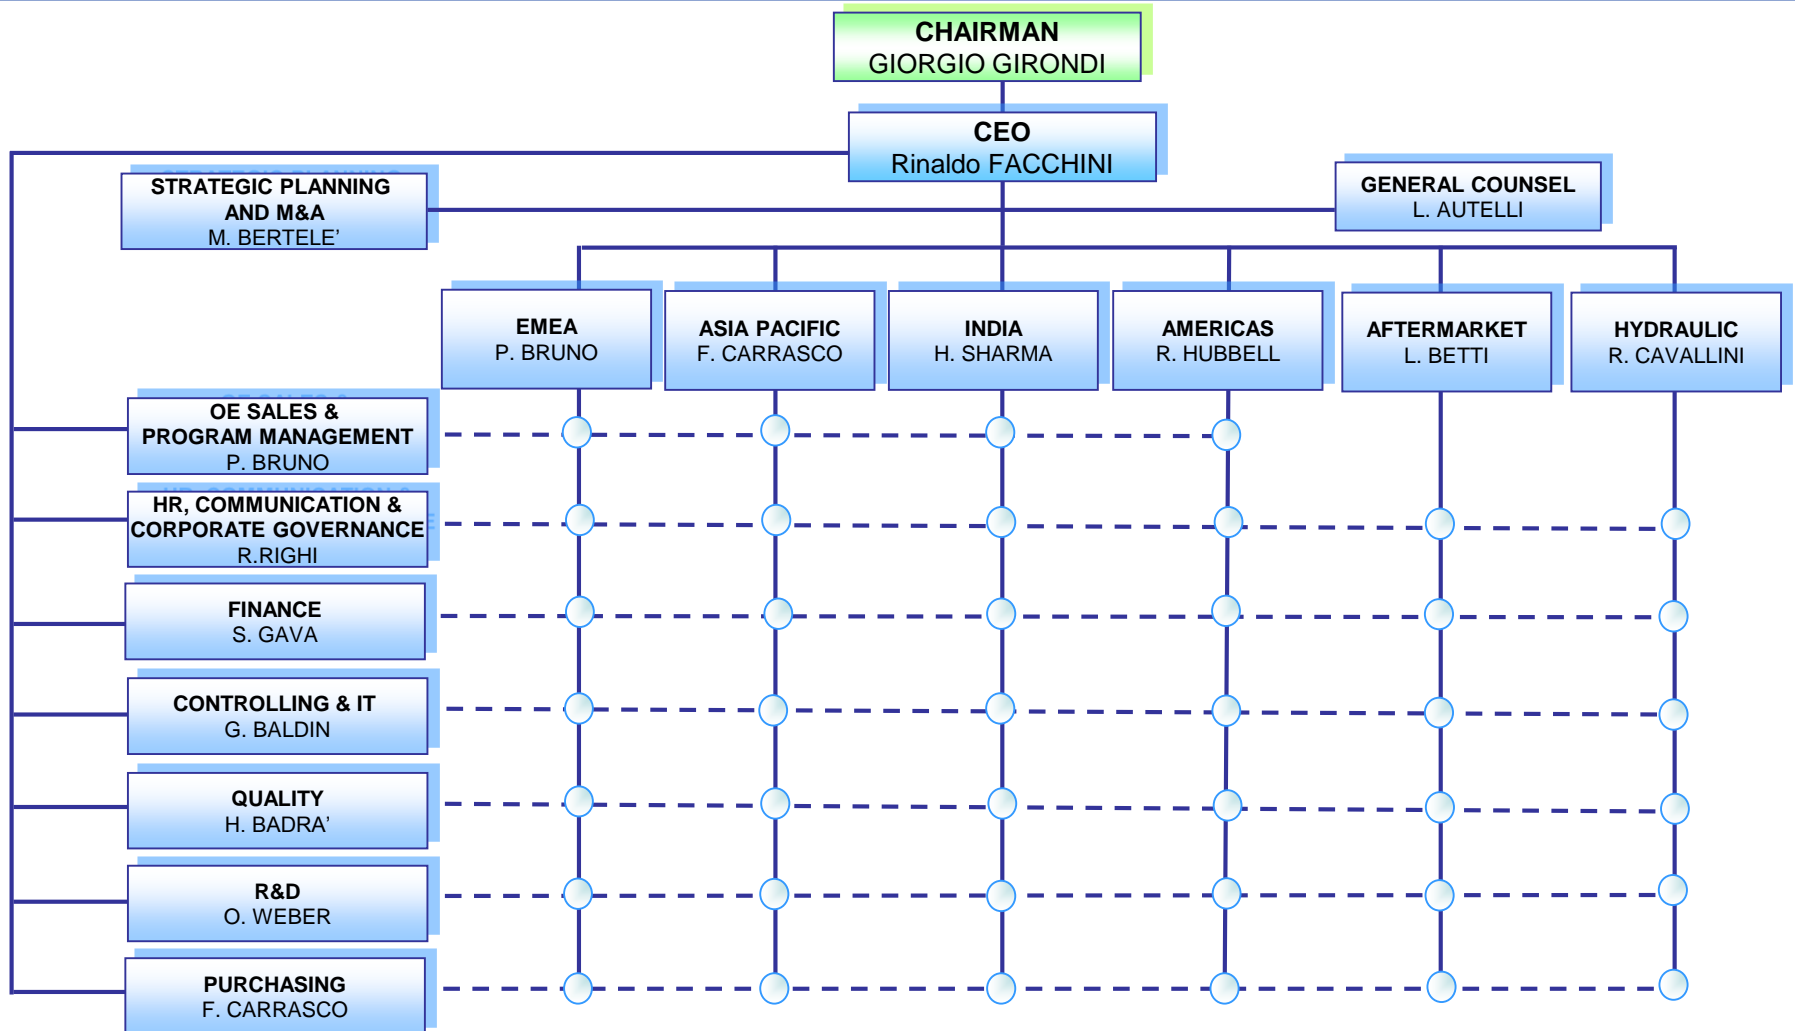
CHAIRMAN
GIORGIO GIRONDI

CEO
Rinaldo FACCHINI

STRATEGIC PLANNING AND M&A
M. BERTELE'

GENERAL COUNSEL
L. AUTELLI

EMEA
P. BRUNO

ASIA PACIFIC
F. CARRASCO

INDIA
H. SHARMA

AMERICAS
R. HUBBELL

AFTERMARKET
L. BETTI

HYDRAULIC
R. CAVALLINI

OE SALES & PROGRAM MANAGEMENT
P. BRUNO

HR, COMMUNICATION & CORPORATE GOVERNANCE
R.RIGHI

FINANCE
S. GAVA

CONTROLLING & IT
G. BALDIN

QUALITY
H. BADRA'

R&D
O. WEBER

PURCHASING
F. CARRASCO